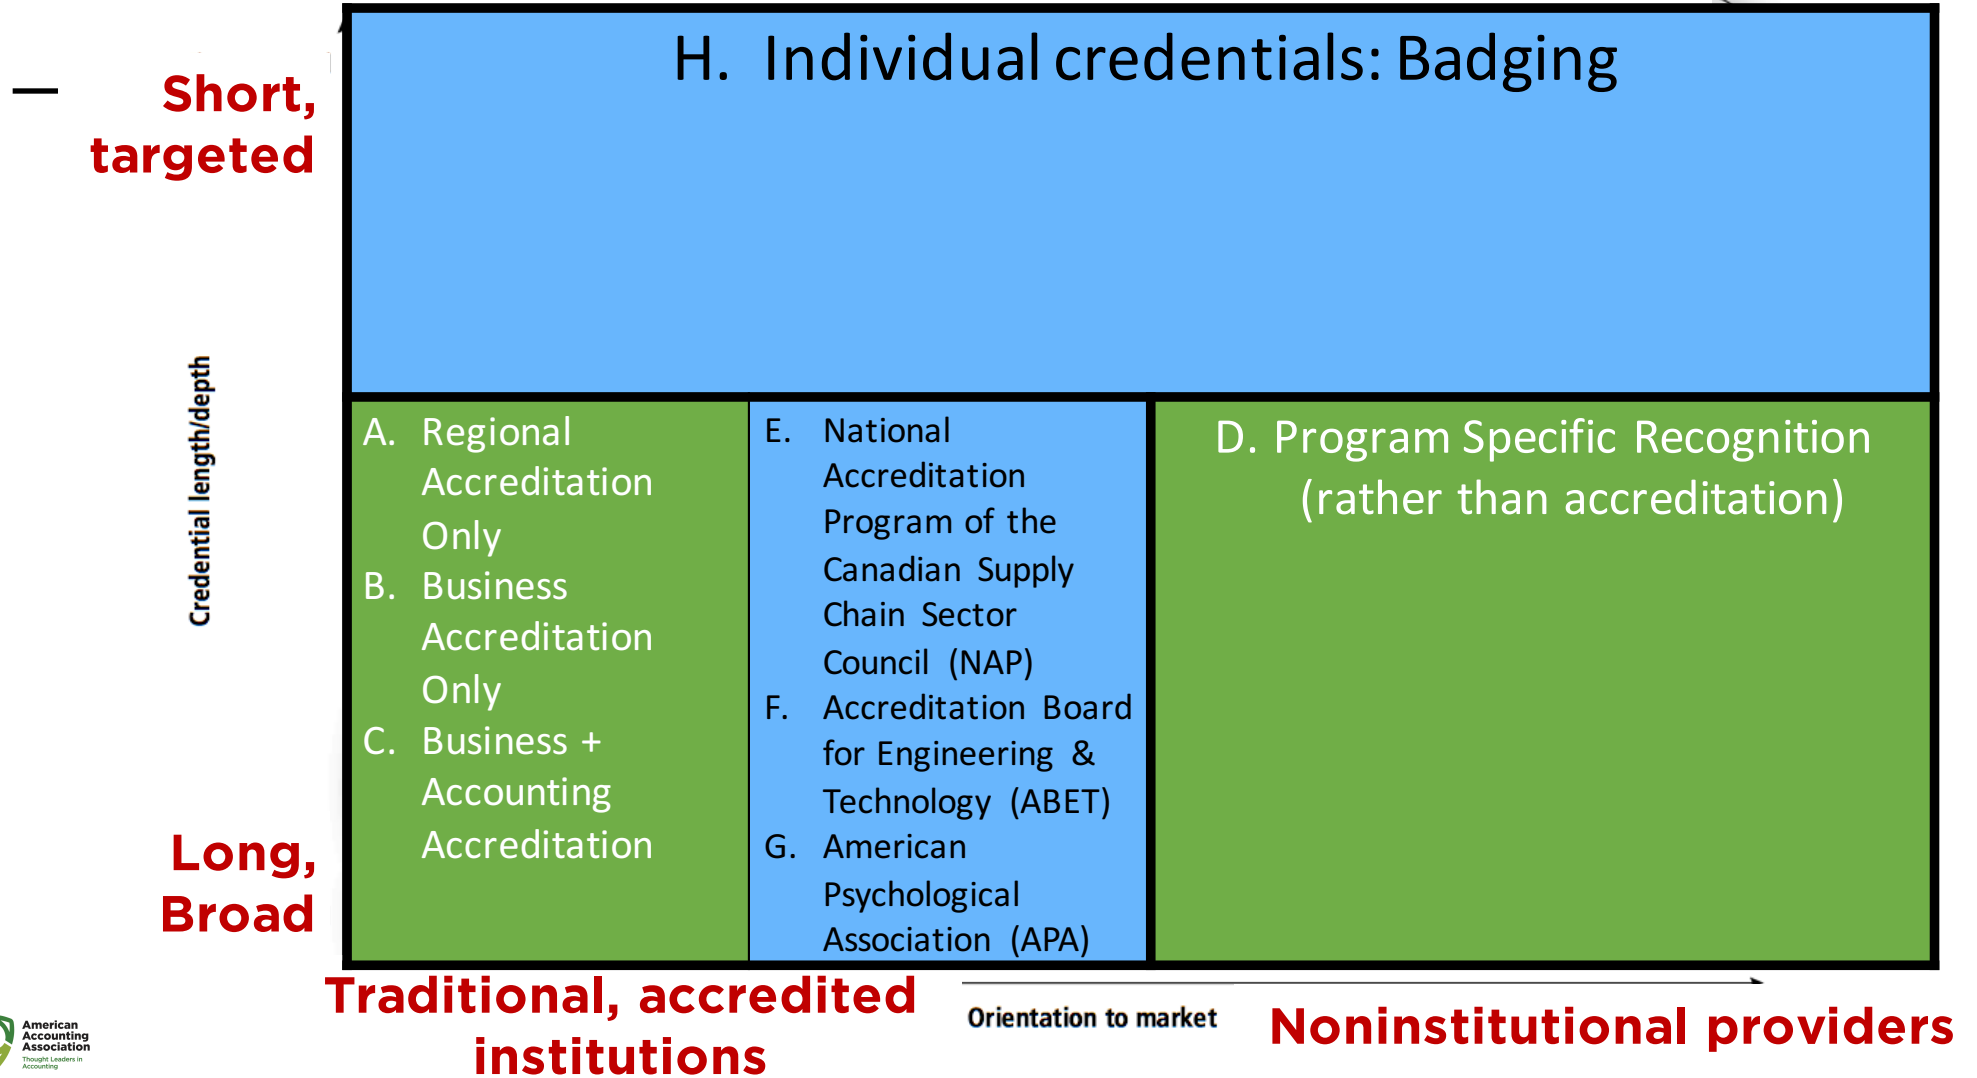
Short, targeted

H. Individual credentials: Badging

Credential length/depth

A. Regional Accreditation Only
B. Business Accreditation Only
C. Business + Accounting Accreditation

E. National Accreditation Program of the Canadian Supply Chain Sector Council (NAP)
F. Accreditation Board for Engineering & Technology (ABET)
G. American Psychological Association (APA)

D. Program Specific Recognition (rather than accreditation)

Long, Broad

Traditional, accredited institutions

Orientation to market

Noninstitutional providers

American Accounting Association
Thought Leaders in Accounting